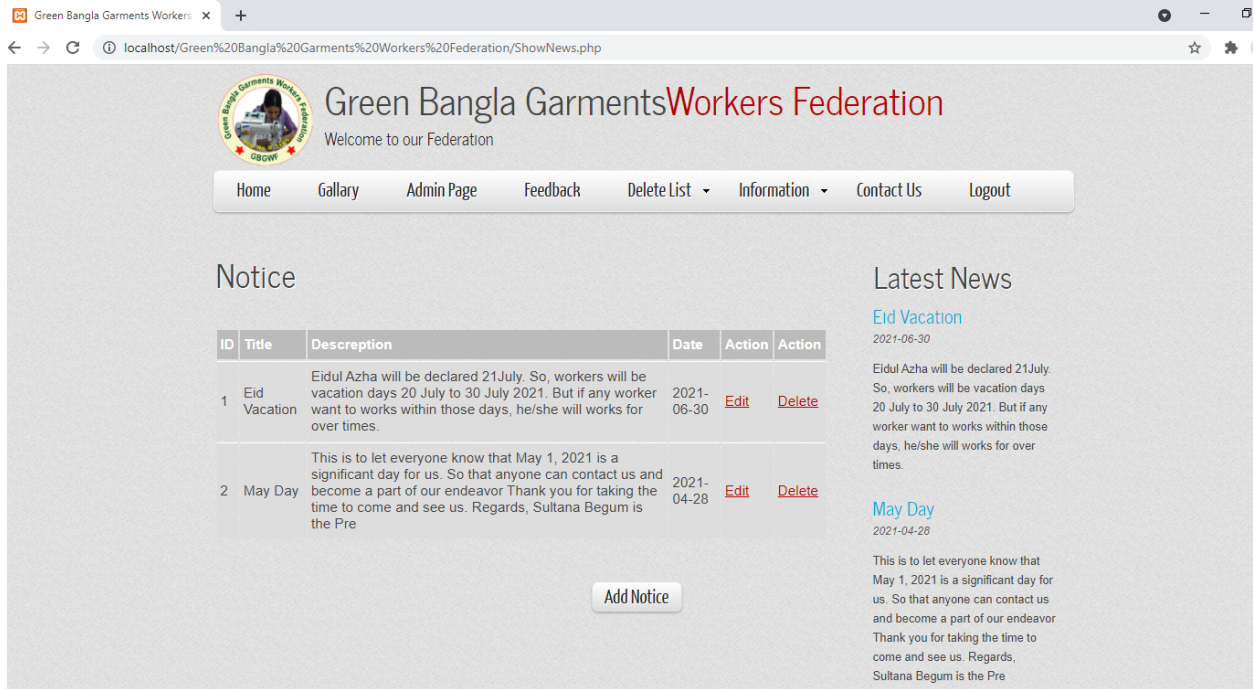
Green Bangla Garments Workers ×
+
localhost/Green%20Bangla%20Garments%20Workers%20Federation/ShowNews.php

Green Bangla Garments Workers Federation
GBGWF

Green Bangla GarmentsWorkers Federation
Welcome to our Federation

Home
Gallary
Admin Page
Feedback
Delete List
Information
Contact Us
Logout

Notice

| ID | Title | Descreption | Date | Action | Action |
|---|---|---|---|---|---|
| 1 | Eid Vacation | Eidul Azha will be declared 21July. So, workers will be vacation days 20 July to 30 July 2021. But if any worker want to works within those days, he/she will works for over times. | 2021-06-30 | Edit | Delete |
| 2 | May Day | This is to let everyone know that May 1, 2021 is a significant day for us. So that anyone can contact us and become a part of our endeavor Thank you for taking the time to come and see us. Regards, Sultana Begum is the Pre | 2021-04-28 | Edit | Delete |

Add Notice

Latest News

Eid Vacation
2021-06-30
Eidul Azha will be declared 21July. So, workers will be vacation days 20 July to 30 July 2021. But if any worker want to works within those days, he/she will works for over times.

May Day
2021-04-28
This is to let everyone know that May 1, 2021 is a significant day for us. So that anyone can contact us and become a part of our endeavor Thank you for taking the time to come and see us. Regards, Sultana Begum is the Pre